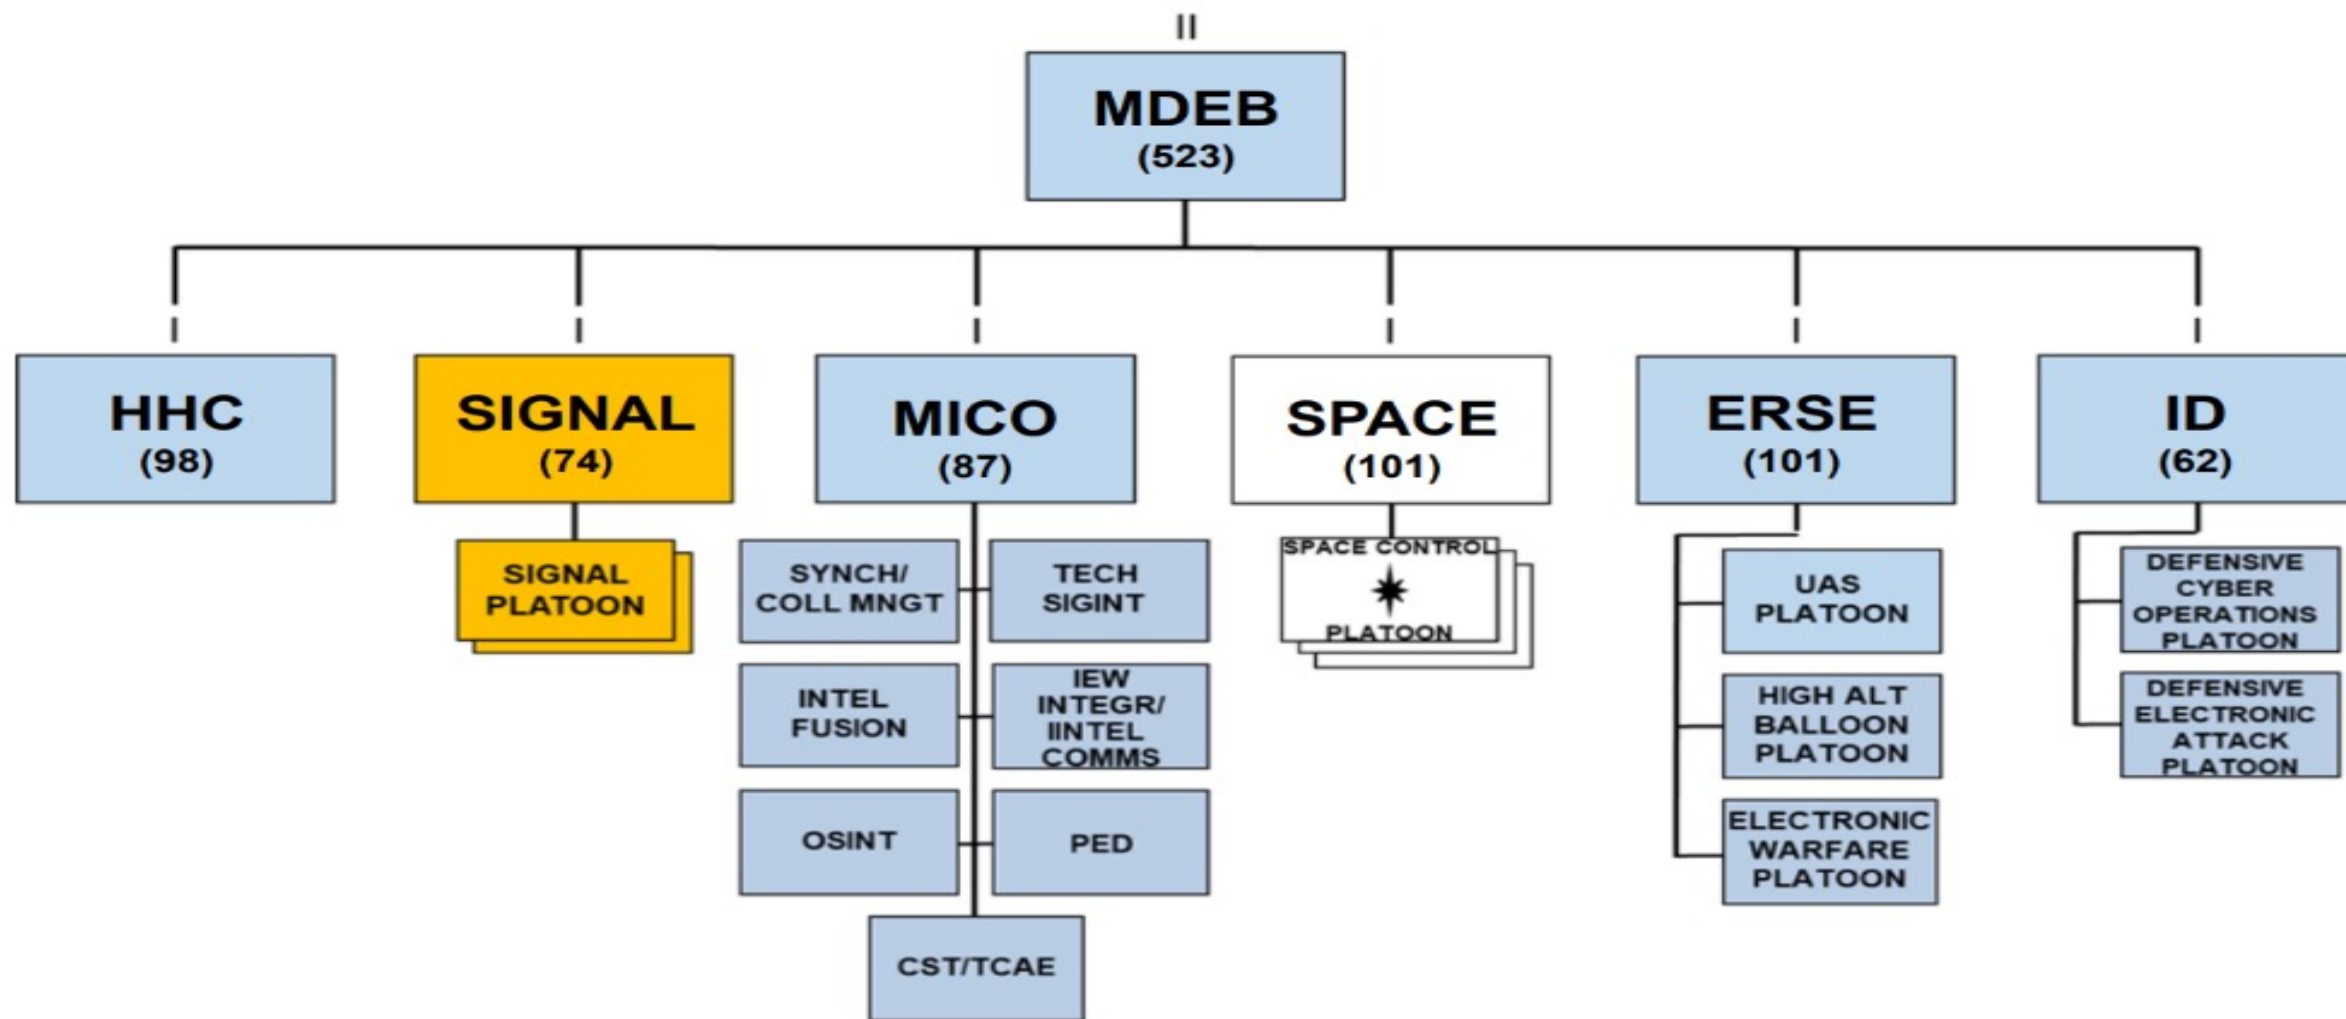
II

MDEB
(523)

HHC
(98)

SIGNAL
(74)

SIGNAL PLATOON

MICO
(87)

SYNCH/ COLL MNGT

TECH SIGINT

INTEL FUSION

IEW INTEGR/ IINTEL COMMS

OSINT

PED

CST/TCAE

SPACE
(101)

SPACE CONTROL PLATOON

ERSE
(101)

UAS PLATOON

HIGH ALT BALLOON PLATOON

ELECTRONIC WARFARE PLATOON

ID
(62)

DEFENSIVE CYBER OPERATIONS PLATOON

DEFENSIVE ELECTRONIC ATTACK PLATOON